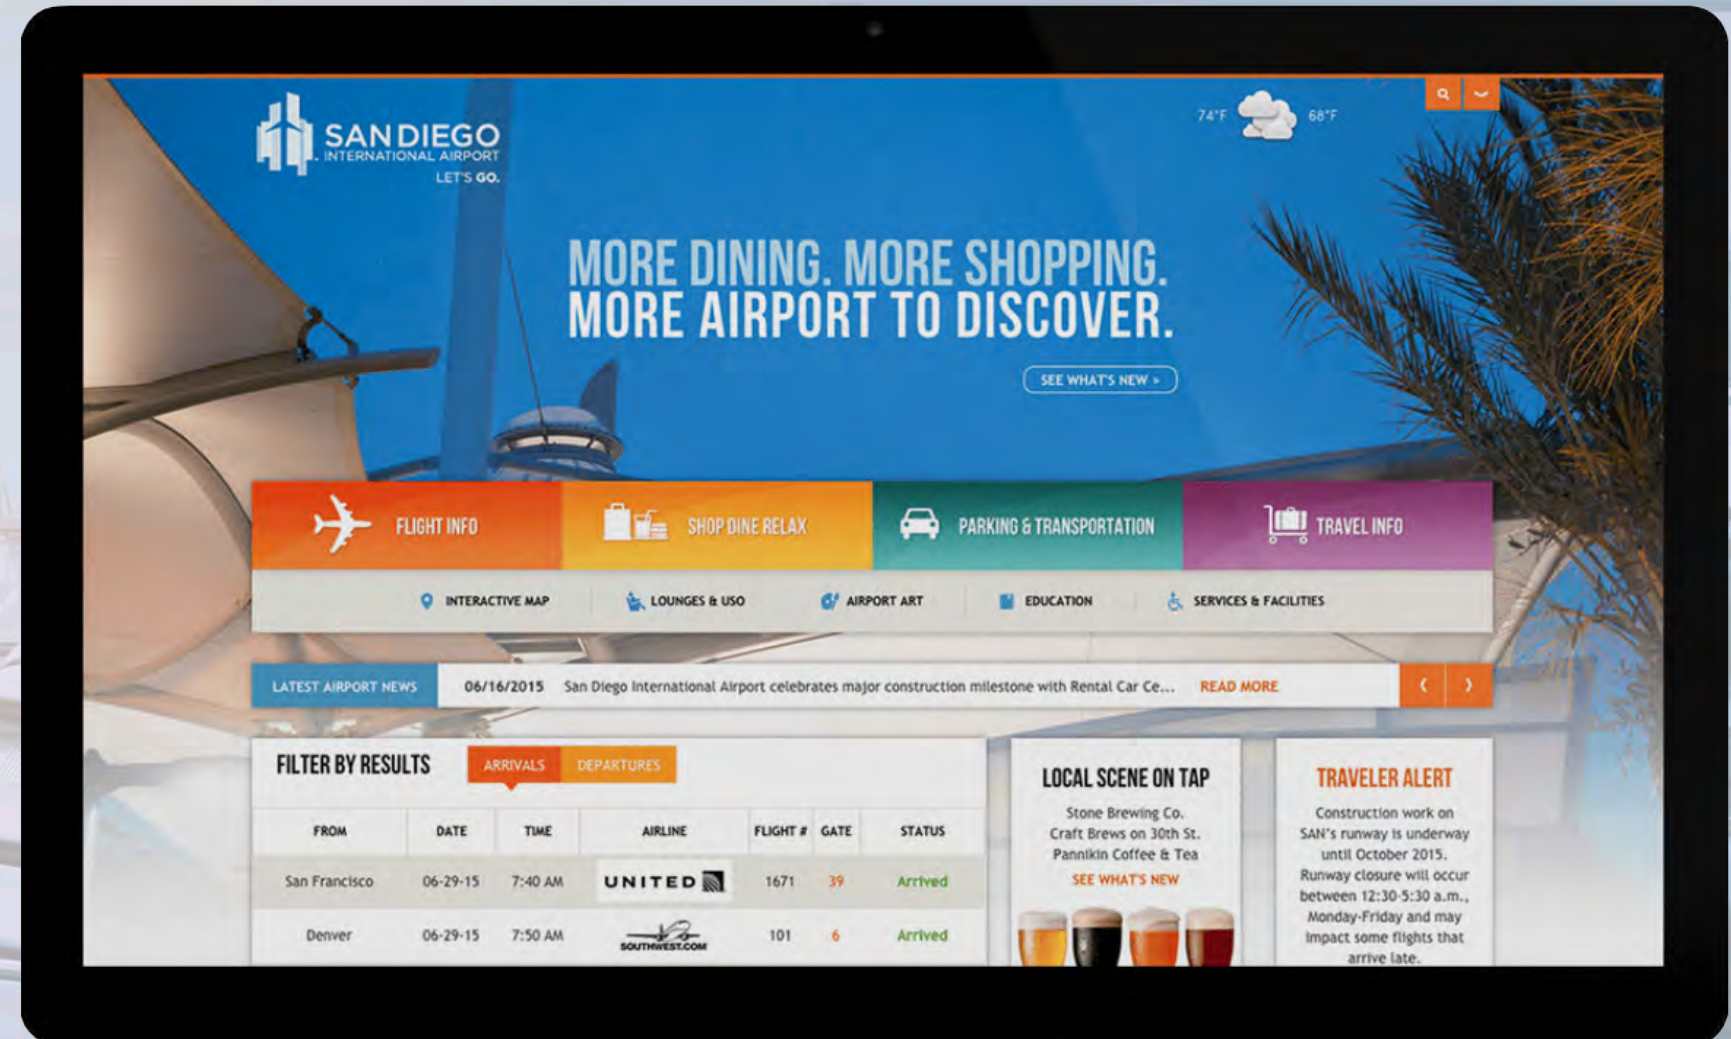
SAN DIEGO
INTERNATIONAL AIRPORT
LET'S GO.

74°F 68°F

MORE DINING. MORE SHOPPING.
MORE AIRPORT TO DISCOVER.

SEE WHAT'S NEW ›

FLIGHT INFO
SHOP DINE RELAX
PARKING & TRANSPORTATION
TRAVEL INFO

INTERACTIVE MAP
LOUNGES & USO
AIRPORT ART
EDUCATION
SERVICES & FACILITIES

LATEST AIRPORT NEWS
06/16/2015 San Diego International Airport celebrates major construction milestone with Rental Car Ce...
READ MORE

FILTER BY RESULTS
ARRIVALS
DEPARTURES

| FROM | DATE | TIME | AIRLINE | FLIGHT # | GATE | STATUS |
|---|---|---|---|---|---|---|
| San Francisco | 06-29-15 | 7:40 AM | UNITED | 1671 | 39 | Arrived |
| Denver | 06-29-15 | 7:50 AM | SOUTHWEST.COM | 101 | 6 | Arrived |

LOCAL SCENE ON TAP
Stone Brewing Co.
Craft Brews on 30th St.
Pannikin Coffee & Tea
SEE WHAT'S NEW

TRAVELER ALERT
Construction work on SAN's runway is underway until October 2015. Runway closure will occur between 12:30-5:30 a.m., Monday-Friday and may impact some flights that arrive late.